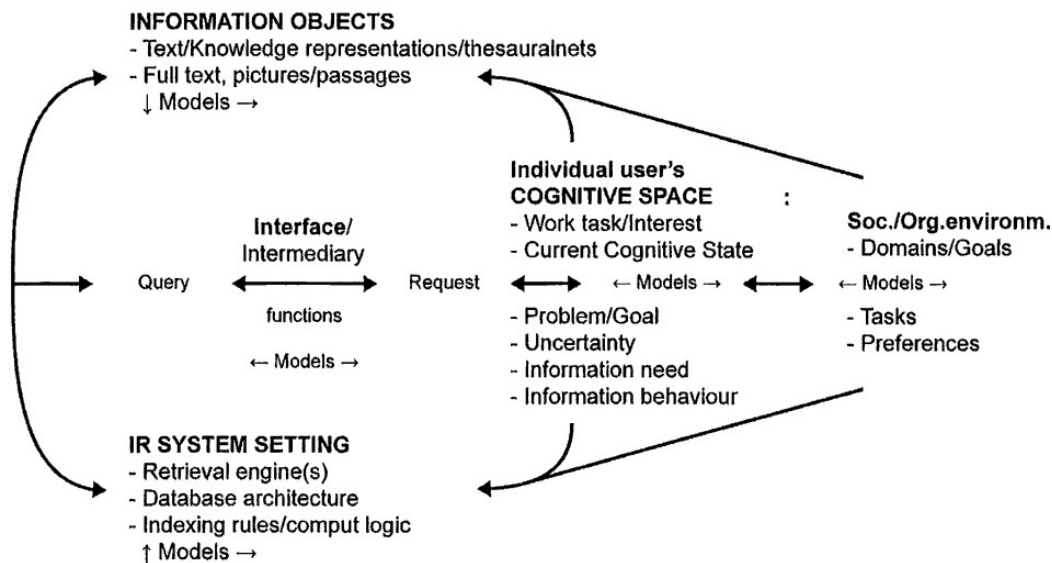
INFORMATION OBJECTS
- Text/Knowledge representations/thesauralnets
- Full text, pictures/passages
↓ Models →

Individual user's
COGNITIVE SPACE :
- Work task/Interest
- Current Cognitive State

Interface/
Intermediary

Soc./Org.environm.
- Domains/Goals

Query

Request

← Models →

← Models →

functions

← Models →

- Problem/Goal
- Uncertainty
- Information need
- Information behaviour

- Tasks
- Preferences

IR SYSTEM SETTING
- Retrieval engine(s)
- Database architecture
- Indexing rules/comput logic
↑ Models →